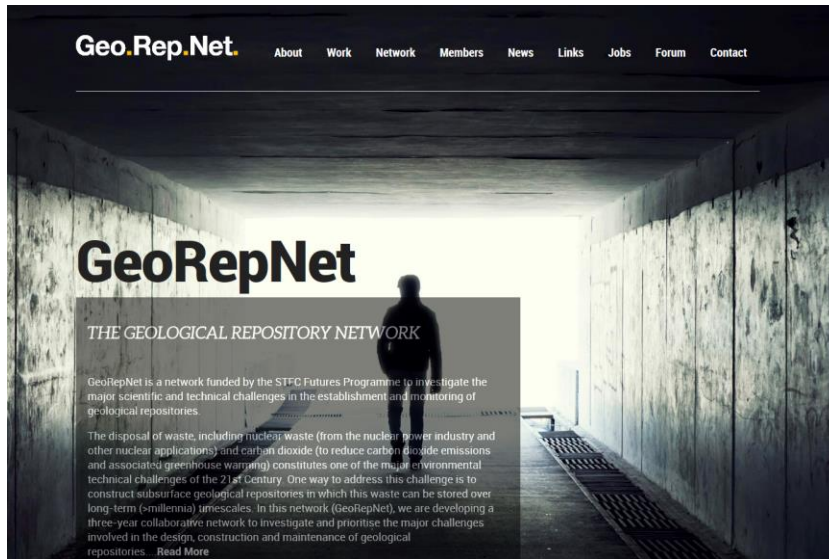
Geo.Rep.Net.

About Work Network Members News Links Jobs Forum Contact

GeoRepNet

THE GEOLOGICAL REPOSITORY NETWORK

GeoRepNet is a network funded by the STFC Futures Programme to investigate the major scientific and technical challenges in the establishment and monitoring of geological repositories.

The disposal of waste, including nuclear waste (from the nuclear power industry and other nuclear applications) and carbon dioxide (to reduce carbon dioxide emissions and associated greenhouse warming) constitutes one of the major environmental technical challenges of the 21st Century. One way to address this challenge is to construct subsurface geological repositories in which this waste can be stored over long-term (>millennia) timescales. In this network (GeoRepNet), we are developing a three-year collaborative network to investigate and prioritise the major challenges involved in the design, construction and maintenance of geological repositories.... Read More